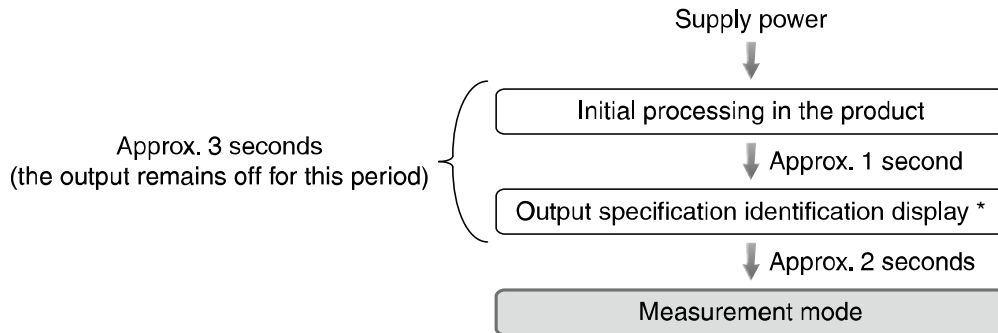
Supply power

Approx. 3 seconds
(the output remains off for this period)

Initial processing in the product

Approx. 1 second

Output specification identification display *

Approx. 2 seconds

Measurement mode